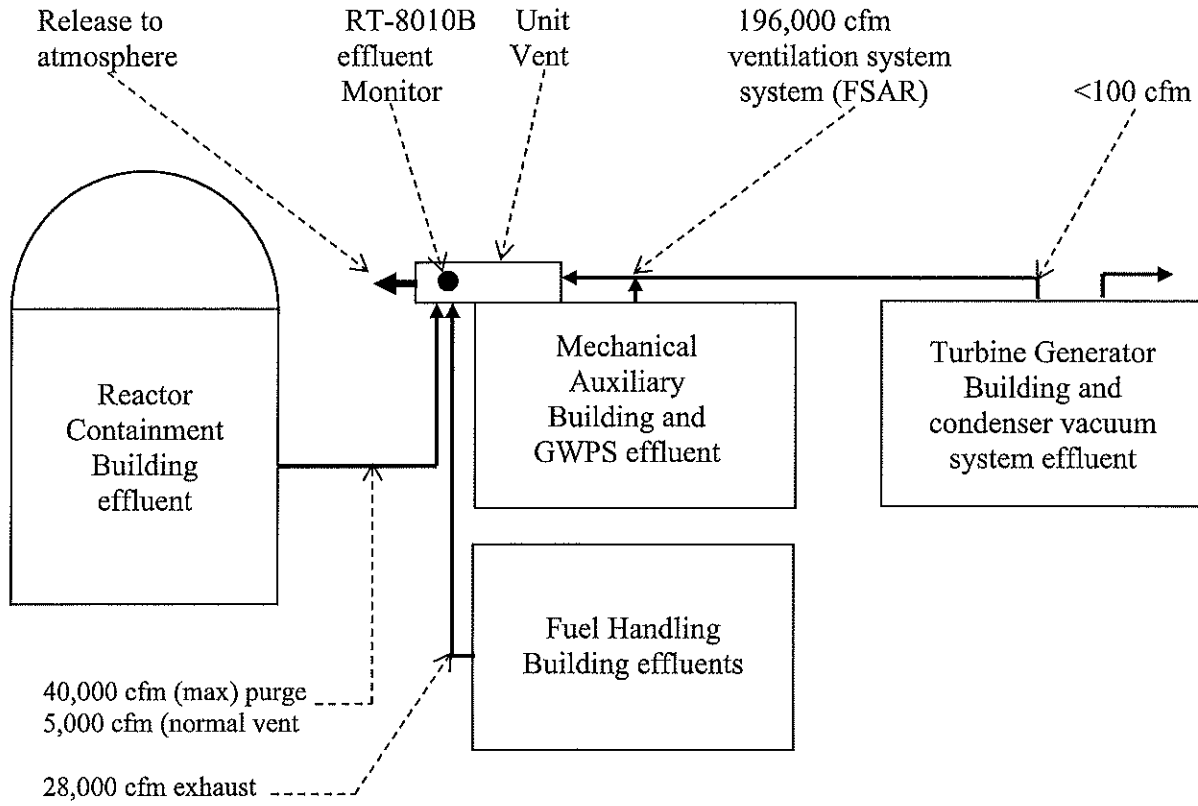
Release to atmosphere

RT-8010B effluent Monitor

Unit Vent

196,000 cfm ventilation system system (FSAR)

<100 cfm

Reactor Containment Building effluent

Mechanical Auxiliary Building and GWPS effluent

Turbine Generator Building and condenser vacuum system effluent

Fuel Handling Building effluents

40,000 cfm (max) purge
5,000 cfm (normal vent

28,000 cfm exhaust